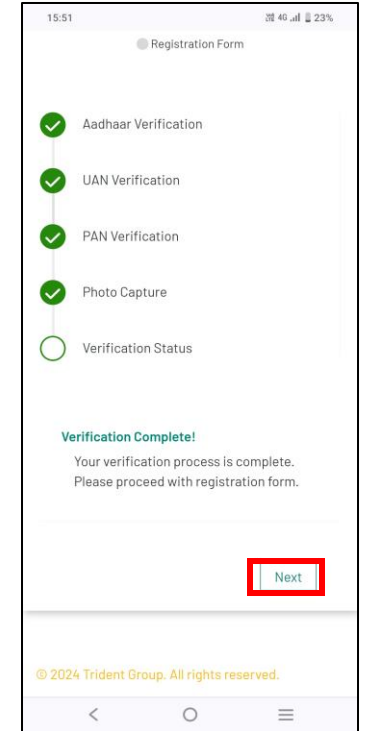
15:51

4G 23%

Registration Form

Aadhaar Verification

UAN Verification

PAN Verification

Photo Capture

Verification Status

Verification Complete!

Your verification process is complete. Please proceed with registration form.

Next

© 2024 Trident Group. All rights reserved.